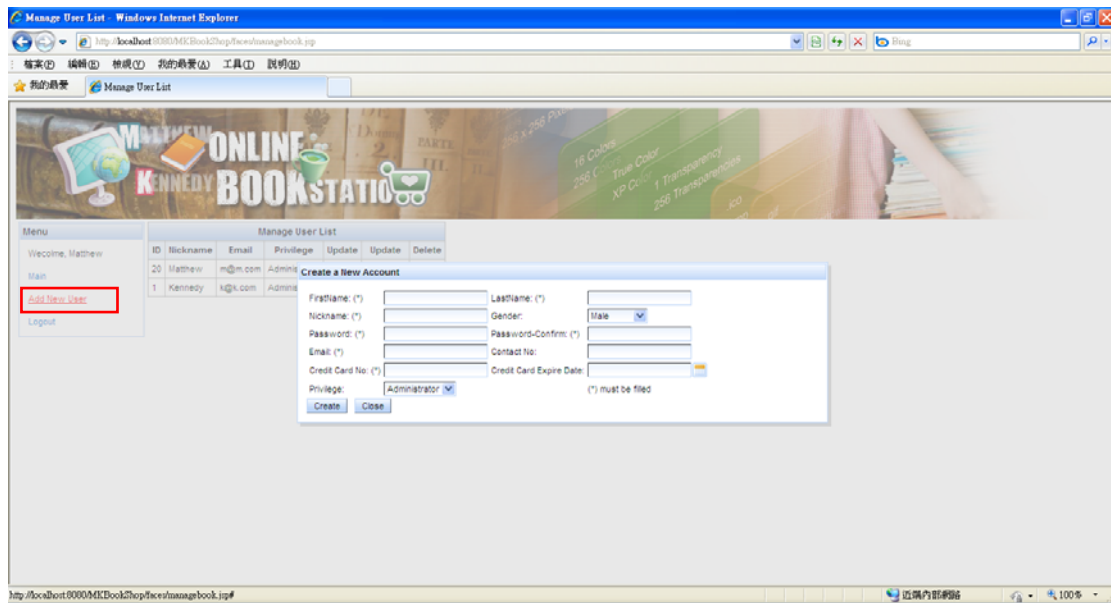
Manage User List - Windows Internet Explorer

http://localhost:8080/MKBookShop/faces/managebook.jsp

Bing

檔案(F) 編輯(E) 檢視(V) 我的最愛(A) 工具(T) 說明(H)

我的最愛

Manage User List

MATTHEW ONLINE KENNEDY BOOKSTATION

256 x 256 Pixels
16 Colors
256 Colors
True Color
XP Color
1 Transparency
256 Transparencies

Menu

Wecolme, Matthew

Main

Add New User

Logout

Manage User List

| ID | Nickname | Email | Privilege | Update | Update | Delete |
|---|---|---|---|---|---|---|
| 20 | Matthew | m@m.com | Adminis | | | |
| 1 | Kennedy | k@k.com | Adminis | | | |

Create a New Account

FirstName: (*)

LastName: (*)

Nickname: (*)

Gender: Male

Password: (*)

Password-Confirm: (*)

Email: (*)

Contact No:

Credit Card No: (*)

Credit Card Expire Date:

Privilege: Administrator

(*) must be filled

Create Close

http://localhost:8080/MKBookShop/faces/managebook.jsp#

近端內部網路

100%